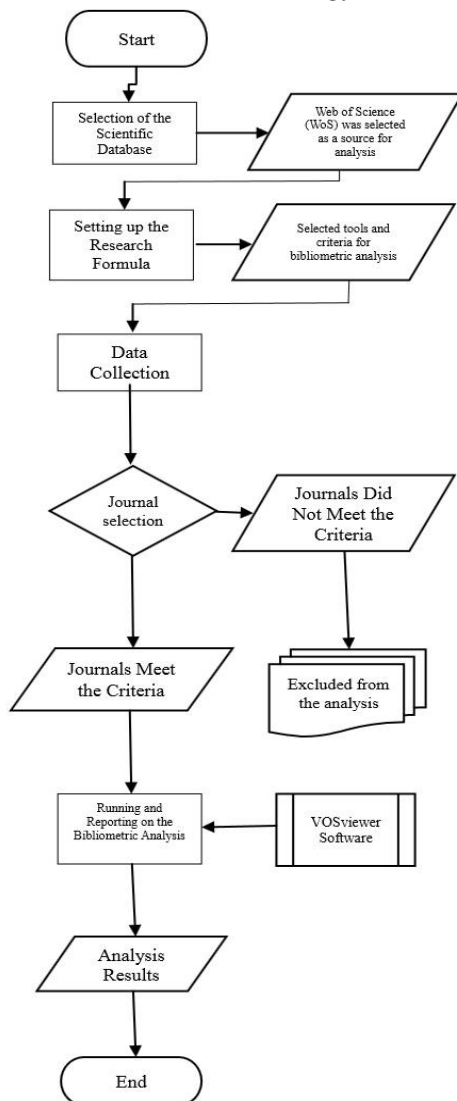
Start

Selection of the Scientific Database

Web of Science (WoS) was selected as a source for analysis

Setting up the Research Formula

Selected tools and criteria for bibliometric analysis

Data Collection

Journal selection

Journals Did Not Meet the Criteria

Journals Meet the Criteria

Excluded from the analysis

Running and Reporting on the Bibliometric Analysis

VOSviewer Software

Analysis Results

End